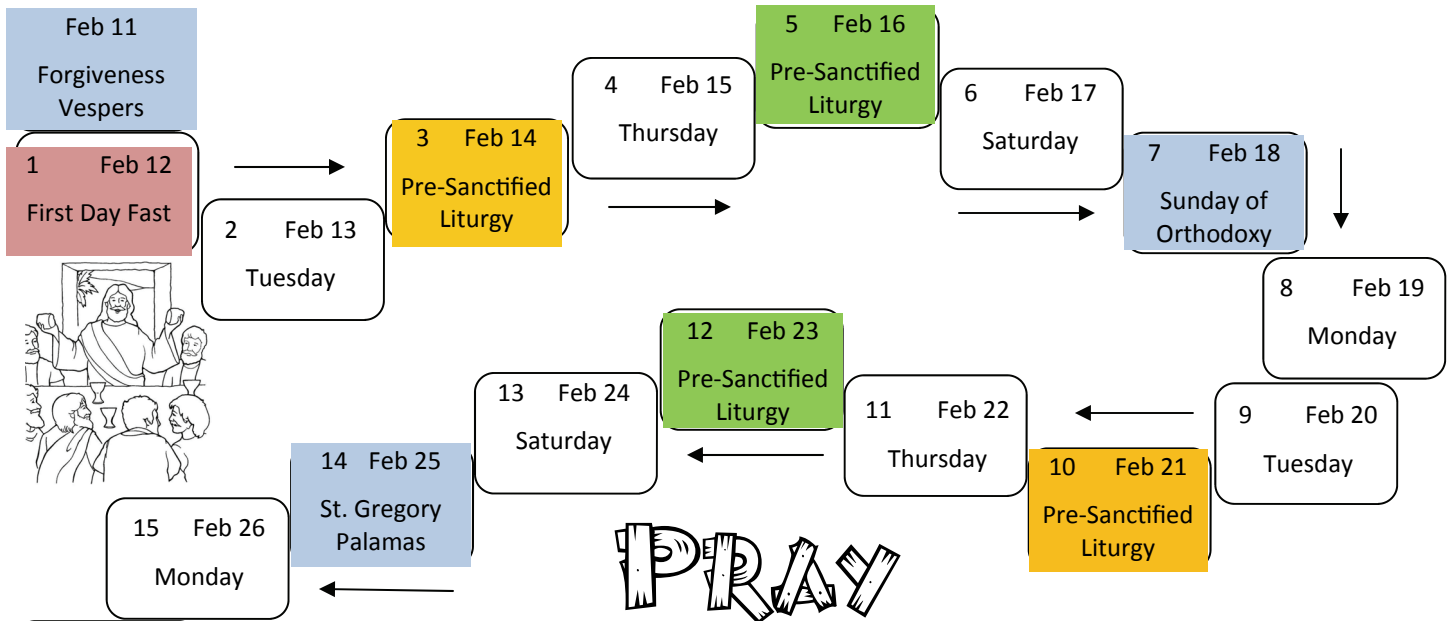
Feb 11
Forgiveness Vespers

1 Feb 12
First Day Fast

2 Feb 13
Tuesday

3 Feb 14
Pre-Sanctified Liturgy

4 Feb 15
Thursday

5 Feb 16
Pre-Sanctified Liturgy

6 Feb 17
Saturday

7 Feb 18
Sunday of Orthodoxy

8 Feb 19
Monday

9 Feb 20
Tuesday

10 Feb 21
Pre-Sanctified Liturgy

11 Feb 22
Thursday

12 Feb 23
Pre-Sanctified Liturgy

13 Feb 24
Saturday

14 Feb 25
St. Gregory Palamas

15 Feb 26
Monday

PRAY